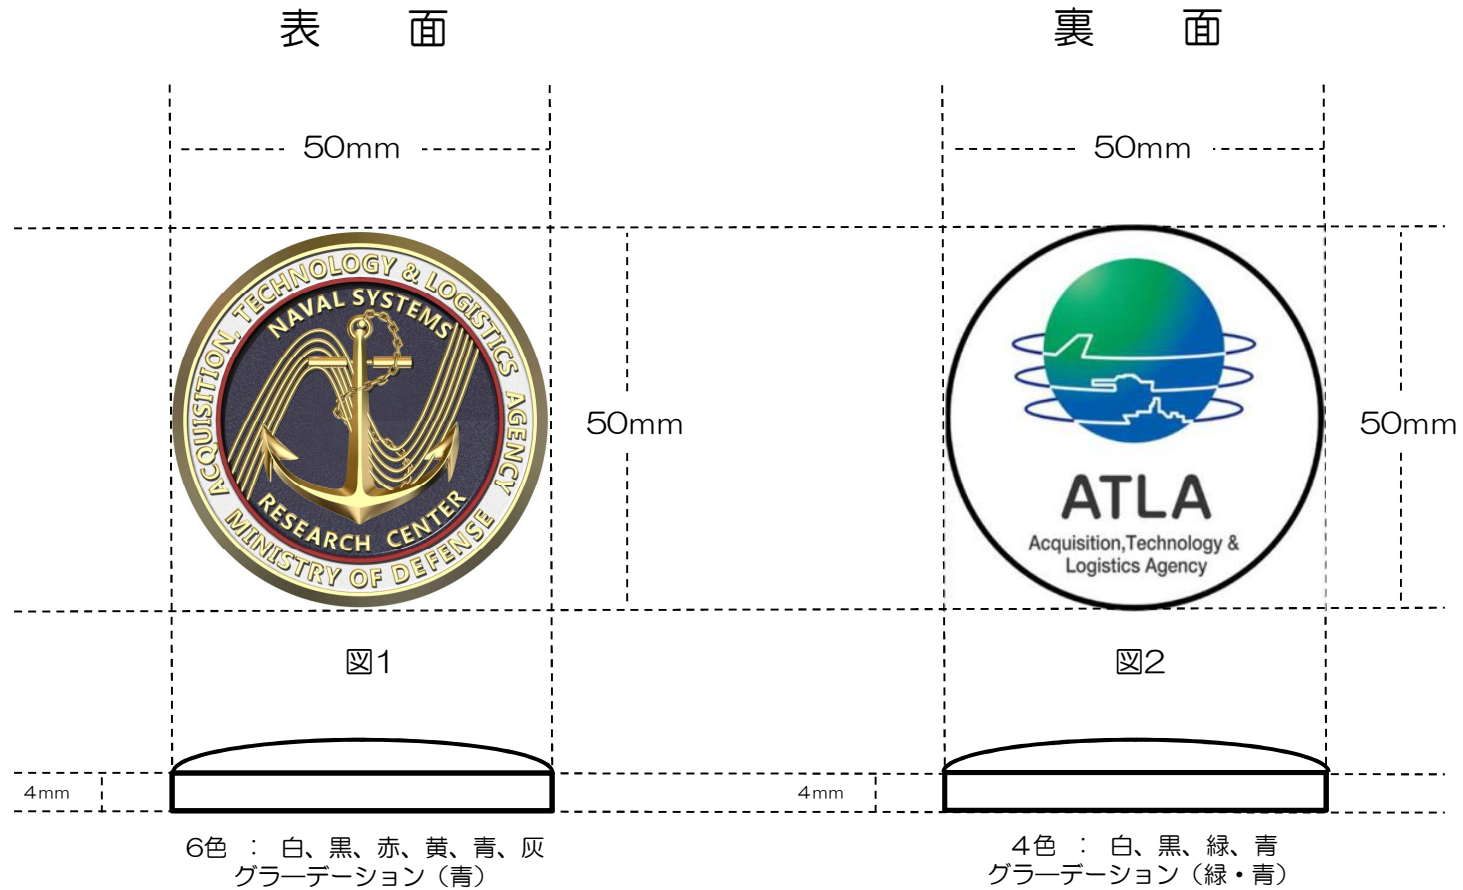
表　面

裏　面

50mm

50mm

ACQUISITION, TECHNOLOGY & LOGISTICS AGENCY
NAVAL SYSTEMS
RESEARCH CENTER
MINISTRY OF DEFENSE

50mm

ATLA
Acquisition,Technology & Logistics Agency

50mm

図1

図2

4mm

4mm

6色 ： 白、黒、赤、黄、青、灰
グラーデーション（青）

4色 ： 白、黒、緑、青
グラーデーション（緑・青）